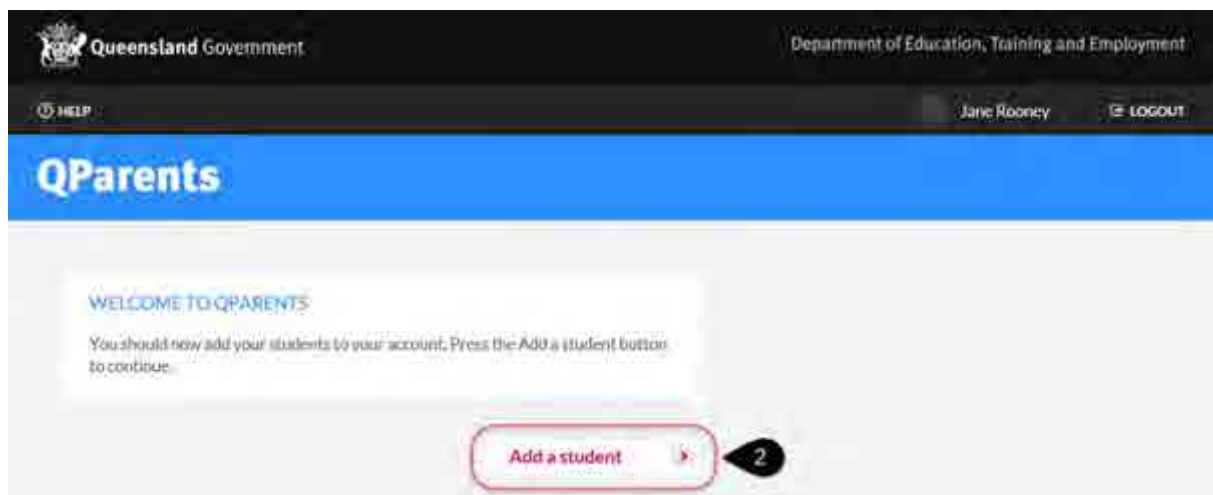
Queensland Government

Department of Education, Training and Employment

HELP

Jane Rooney

LOGOUT

QParents

WELCOME TO QPARENTS

You should now add your students to your account. Press the Add a student button to continue.

Add a student

2